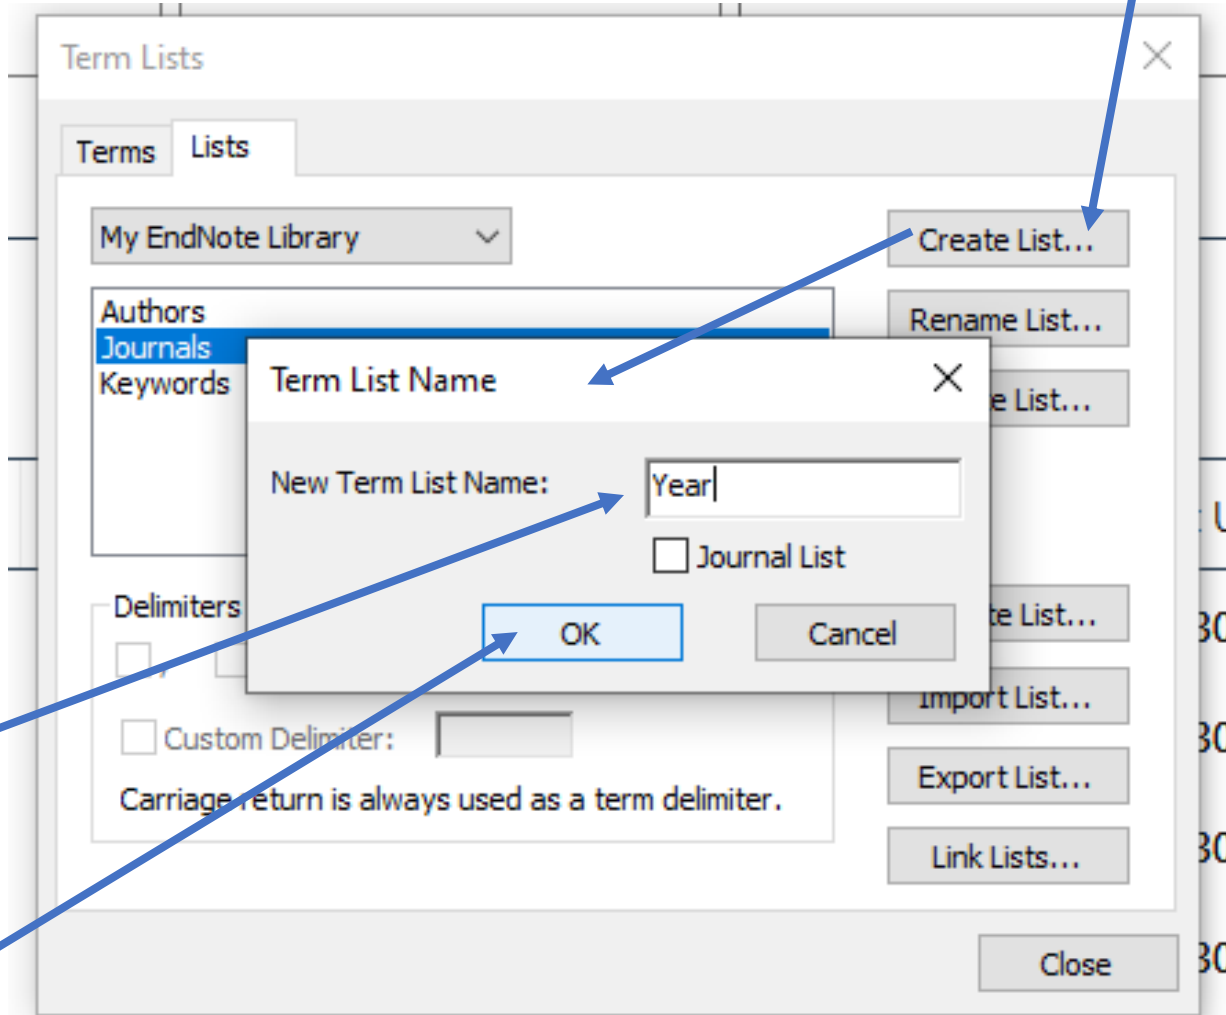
Term Lists

Terms Lists

My EndNote Library

Create List...

Authors
Journals
Keywords

Rename List...

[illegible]e List...

Term List Name

New Term List Name: Year

Journal List

OK Cancel

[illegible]te List...

Import List...

Delimiters

Custom Delimiter:

Carriage return is always used as a term delimiter.

Export List...

Link Lists...

Close